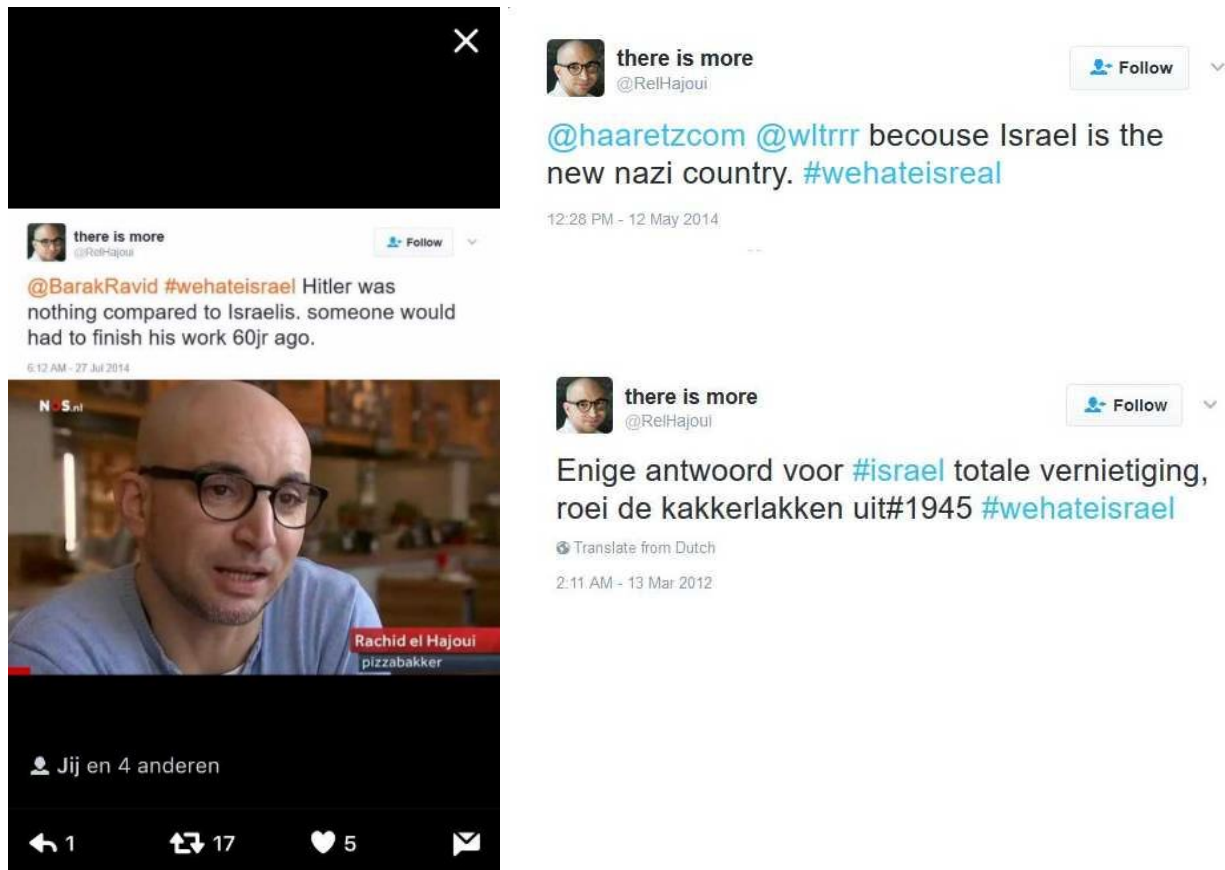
×

there is more
@RelHajoui
Follow

@BarakRavid #wehateisrael Hitler was nothing compared to Israelis. someone would had to finish his work 60jr ago.

6:12 AM - 27 Jul 2014

NOS.nl

Rachid el Hajoui
pizzabakker

Jij en 4 anderen

1 17 5

there is more
@RelHajoui
Follow

@haaretzcom @wltrrr becouse Israel is the new nazi country. #wehateisreal

12:28 PM - 12 May 2014

there is more
@RelHajoui
Follow

Enige antwoord voor #israel totale vernietiging, roei de kakkerlakken uit#1945 #wehateisrael

Translate from Dutch

2:11 AM - 13 Mar 2012